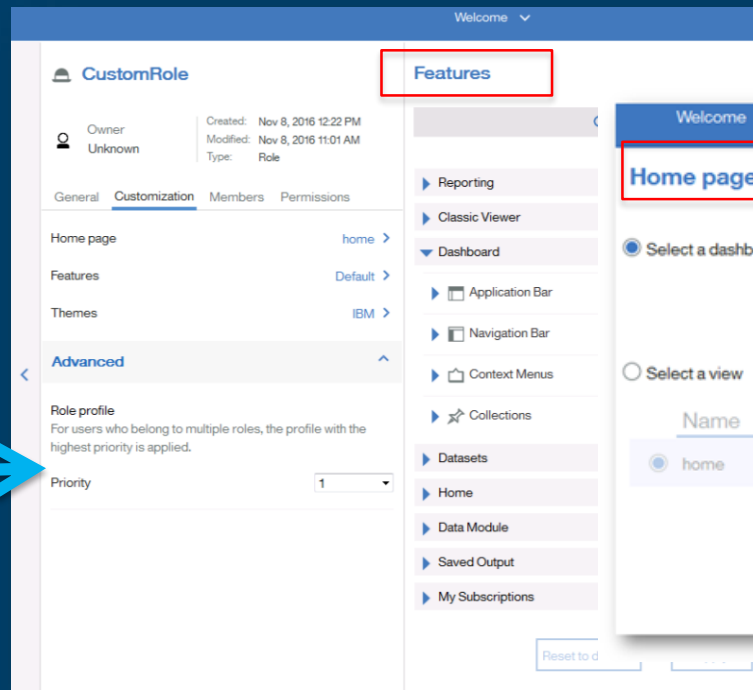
Welcome

CustomRole

Owner
Unknown

Created: Nov 8, 2016 12:22 PM
Modified: Nov 8, 2016 11:01 AM
Type: Role

General Customization Members Permissions

Home page home
Features Default
Themes IBM

Advanced

Role profile
For users who belong to multiple roles, the profile with the highest priority is applied.

Priority 1

Features

Reporting
Classic Viewer
Dashboard
Application Bar
Navigation Bar
Context Menus
Collections
Datasets
Home
Data Module
Saved Output
My Subscriptions

Reset to d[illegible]

Welcome

Home page

Select a dashb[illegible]

Select a view

Name

home